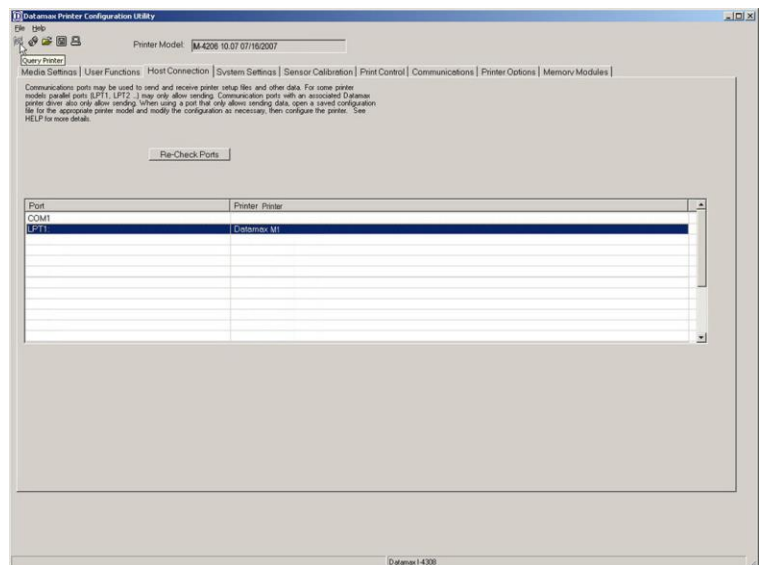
Datamax Printer Configuration Utility

File Help

Printer Model: M-4206 10.07 07/16/2007

Query Printer

Media Settings | User Functions | Host Connection | System Settings | Sensor Calibration | Print Control | Communications | Printer Options | Memory Modules

Communications ports may be used to send and receive printer setup files and other data. For some printer models parallel ports (LPT1, LPT2 ...) may only allow sending. Communication ports with an associated Datamax printer driver also only allow sending. When using a port that only allows sending data, open a saved configuration file for the appropriate printer model and modify the configuration as necessary, then configure the printer. See HELP for more details.

Re-Check Ports

| Port | Printer Printer |
|---|---|
| COM1 | |
| LPT1: | Datamax M1 |

Datamax I-4308